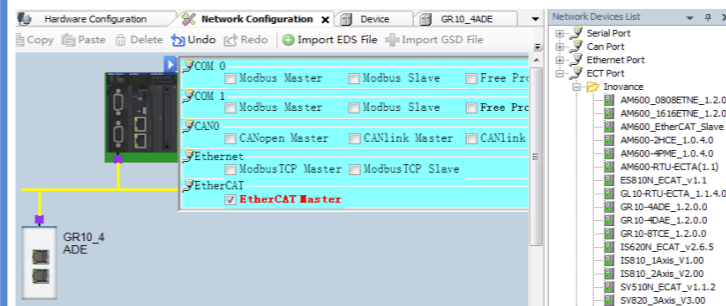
Hardware Configuration | Network Configuration | Device | GR10_4ADE

Copy | Paste | Delete | Undo | Redo | Import EDS File | Import GSD File

COM 0
Modbus Master | Modbus Slave | Free Pro

COM 1
Modbus Master | Modbus Slave | Free Pro

CAN0
CANopen Master | CANlink Master | CANlink

Ethernet
ModbusTCP Master | ModbusTCP Slave

EtherCAT
EtherCAT Master

GR10_4
ADE

Network Devices List
Serial Port
Can Port
Ethernet Port
ECT Port
Inovance
AM600_0808ETNE_1.2.0
AM600_1616ETNE_1.2.0
AM600_EtherCAT_Slave
AM600-2HCE_1.0.4.0
AM600-4PME_1.0.4.0
AM600-RTU-ECTA(1.1)
ES810N_ECAT_v1.1
GL10-RTU-ECTA_1.1.4.0
GR10-4ADE_1.2.0.0
GR10-4DAE_1.2.0.0
GR10-8TCE_1.2.0.0
IS620N_ECAT_v2.6.5
IS810_1Axis_V1.00
IS810_2Axis_V2.00
SV510N_ECAT_v1.1.2
SV820_3Axis_V3.00